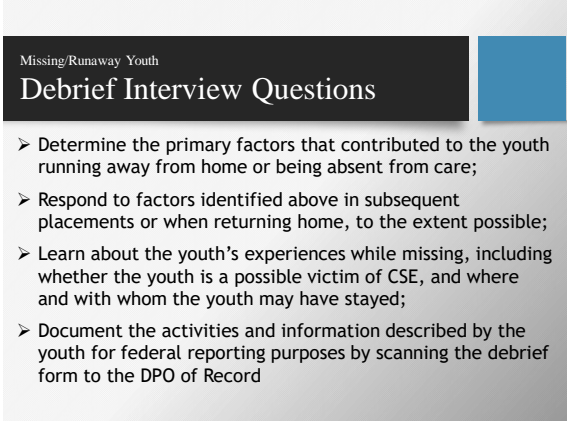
Missing/Runaway Youth
Debrief Interview Questions

➢ Determine the primary factors that contributed to the youth running away from home or being absent from care;

➢ Respond to factors identified above in subsequent placements or when returning home, to the extent possible;

➢ Learn about the youth's experiences while missing, including whether the youth is a possible victim of CSE, and where and with whom the youth may have stayed;

➢ Document the activities and information described by the youth for federal reporting purposes by scanning the debrief form to the DPO of Record